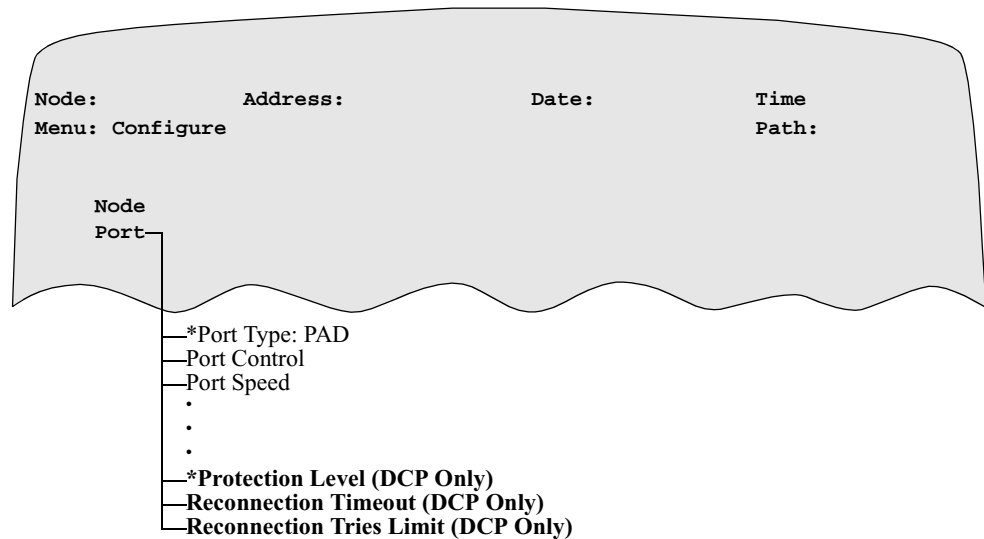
Node: Address: Date: Time
Menu: Configure Path:

Node
Port

*Port Type: PAD
Port Control
Port Speed
.
.
.
*Protection Level (DCP Only)
Reconnection Timeout (DCP Only)
Reconnection Tries Limit (DCP Only)